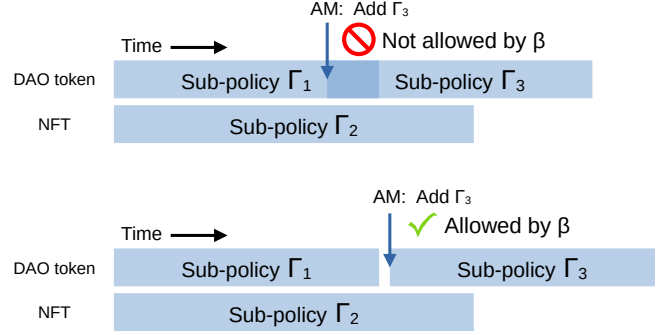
AM: Add $\Gamma_3$

Time

Not allowed by β

DAO token

Sub-policy $\Gamma_1$

Sub-policy $\Gamma_3$

NFT

Sub-policy $\Gamma_2$

AM: Add $\Gamma_3$

Time

Allowed by β

DAO token

Sub-policy $\Gamma_1$

Sub-policy $\Gamma_3$

NFT

Sub-policy $\Gamma_2$